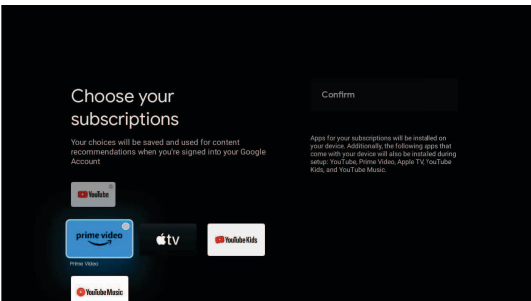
Choose your subscriptions

Your choices will be saved and used for content recommendations when you're signed into your Google Account

YouTube

prime video

Prime Video

tv

YouTube Kids

YouTube Music

Confirm

Apps for your subscriptions will be installed on your device. Additionally, the following apps that come with your device will also be installed during setup: YouTube, Prime Video, Apple TV, YouTube Kids, and YouTube Music.